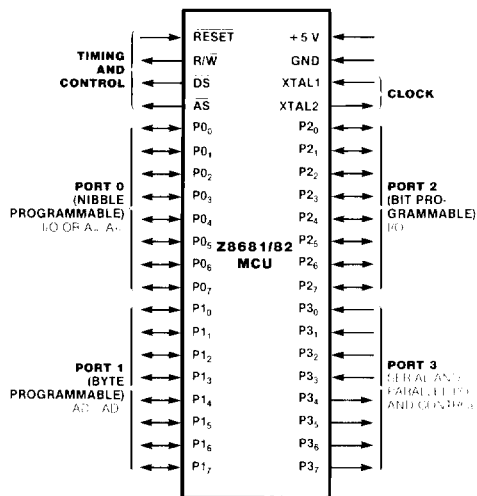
TIMING AND CONTROL

$\overline{RESET}$

R/$\overline{W}$

$\overline{DS}$

$\overline{AS}$

+5 V

GND

XTAL1

XTAL2

CLOCK

PORT 0 (NIBBLE PROGRAMMABLE) I/O OR $A_8$-$A_{15}$

$P0_0$
$P0_1$
$P0_2$
$P0_3$
$P0_4$
$P0_5$
$P0_6$
$P0_7$

Z8681/82 MCU

$P2_0$
$P2_1$
$P2_2$
$P2_3$
$P2_4$
$P2_5$
$P2_6$
$P2_7$

PORT 2 (BIT PROGRAMMABLE) I/O

PORT 1 (BYTE PROGRAMMABLE) $AD_0$-$AD_7$

$P1_0$
$P1_1$
$P1_2$
$P1_3$
$P1_4$
$P1_5$
$P1_6$
$P1_7$

$P3_0$
$P3_1$
$P3_2$
$P3_3$
$P3_4$
$P3_5$
$P3_6$
$P3_7$

PORT 3 SERIAL AND PARALLEL I/O AND CONTROL